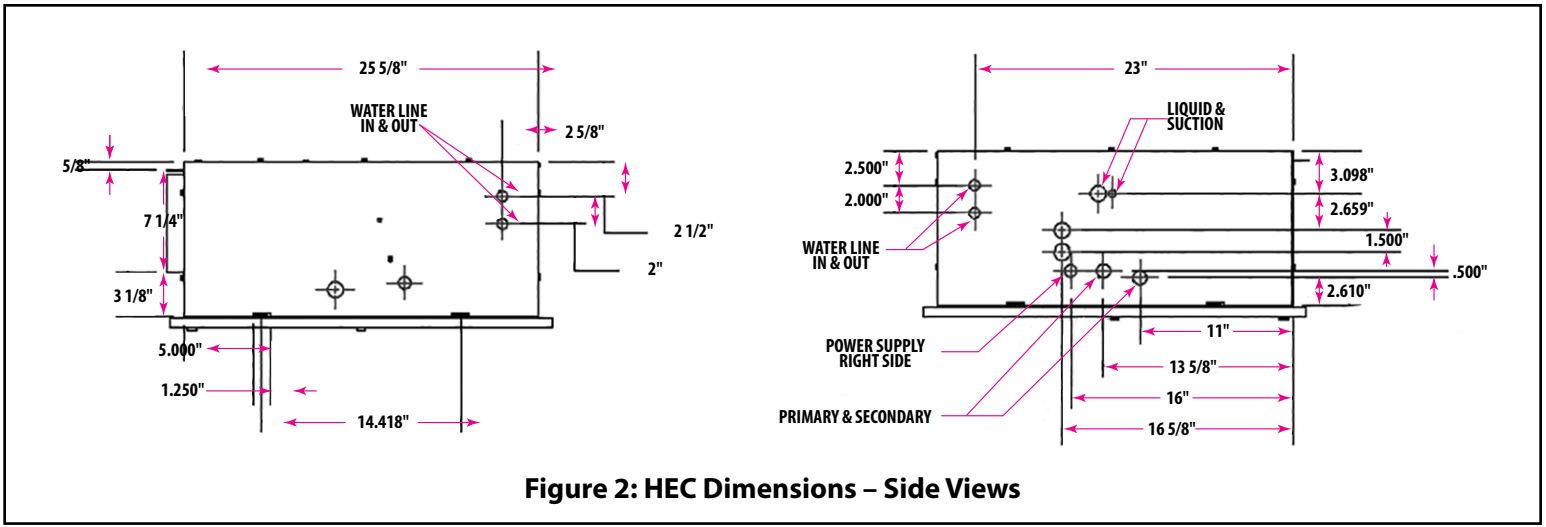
25 5/8"

WATER LINE IN & OUT

2 5/8"

5/8"

7 1/4"

2 1/2"

2"

3 1/8"

5.000"

1.250"

14.418"

23"

LIQUID & SUCTION

2.500"

2.000"

3.098"

2.659"

WATER LINE IN & OUT

1.500"

.500"

2.610"

11"

POWER SUPPLY RIGHT SIDE

13 5/8"

16"

PRIMARY & SECONDARY

16 5/8"

Figure 2: HEC Dimensions – Side Views